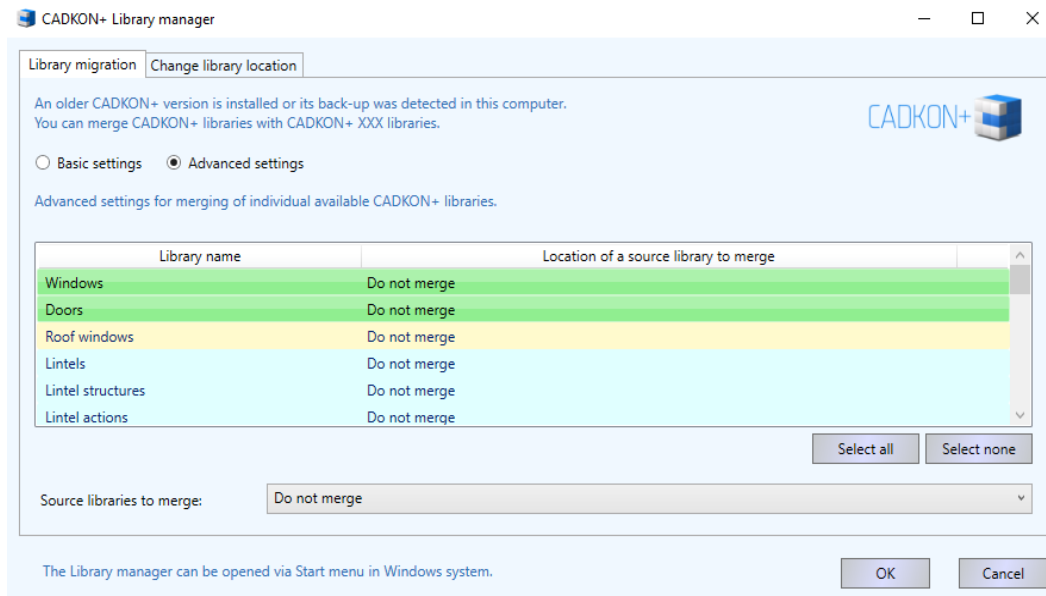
CADKON+ Library manager

Library migration | Change library location

An older CADKON+ version is installed or its back-up was detected in this computer.
You can merge CADKON+ libraries with CADKON+ XXX libraries.

CADKON+

Basic settings
Advanced settings

Advanced settings for merging of individual available CADKON+ libraries.

| Library name | Location of a source library to merge |
|---|---|
| Windows | Do not merge |
| Doors | Do not merge |
| Roof windows | Do not merge |
| Lintels | Do not merge |
| Lintel structures | Do not merge |
| Lintel actions | Do not merge |

Select all
Select none

Source libraries to merge:
Do not merge

The Library manager can be opened via Start menu in Windows system.

OK
Cancel